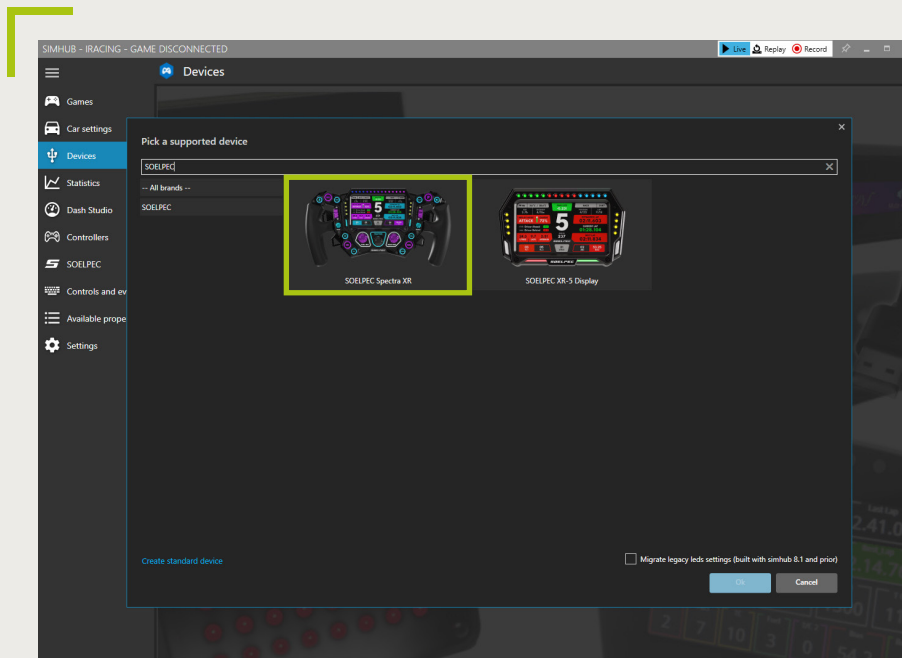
SIMHUB - IRACING - GAME DISCONNECTED

Live Replay Record

Devices

Games
Car settings
Devices
Statistics
Dash Studio
Controllers
SOELPEC
Controls and ev
Available prope
Settings

Pick a supported device

SOELPEC

-- All brands --
SOELPEC

SOELPEC Spectra XR

SOELPEC XR-5 Display

Create standard device

Migrate legacy leds settings (built with simhub 8.1 and prior)

Ok
Cancel